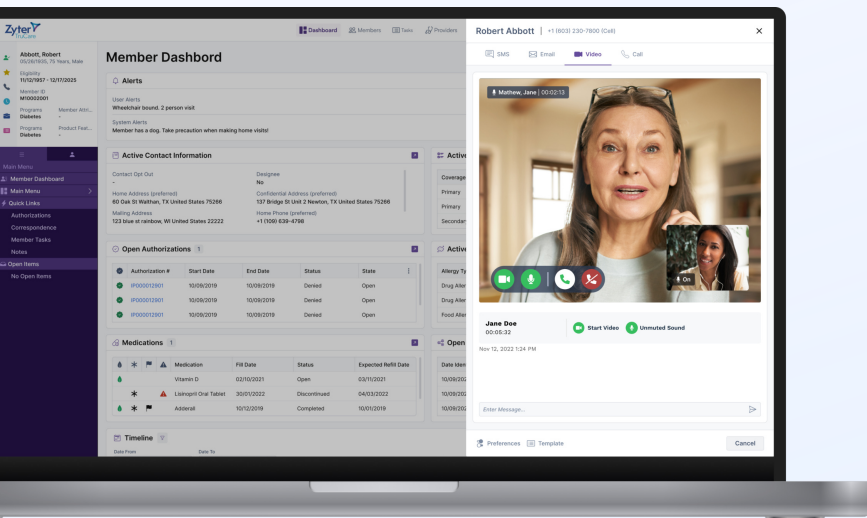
Zyter TruCare

Dashboard Members Tasks Providers

Abbott, Robert
05/26/1955, 75 Years, Male

Eligibility
11/12/1957 - 12/17/2025

Member ID
M10002001

Programs Member Attri...
Diabetes -

Programs Product Feat...
Diabetes -

Main Menu
Member Dashboard
Main Menu
Quick Links
Authorizations
Correspondence
Member Tasks
Notes
Open Items
No Open Items

Member Dashboard

Alerts

User Alerts
Wheelchair bound. 2 person visit

System Alerts
Member has a dog. Take precaution when making home visits!

Active Contact Information

Contact Opt Out
-

Designee
No

Home Address (preferred)
60 Oak St Walthan, TX United States 75266

Confidential Address (preferred)
137 Bridge St Unit 2 Newton, TX United States 75266

Mailing Address
123 blue st rainbow, WI United States 22222

Home Phone (preferred)
+1 (109) 639-4798

Open Authorizations 1

| Authorization # | Start Date | End Date | Status | State |
|---|---|---|---|---|
| IP000012901 | 10/09/2019 | 10/09/2019 | Denied | Open |
| IP000012901 | 10/09/2019 | 10/09/2019 | Denied | Open |
| IP000012901 | 10/09/2019 | 10/09/2019 | Denied | Open |

Medications 1

| Medication | Fill Date | Status | Expected Refill Date |
|---|---|---|---|
| Vitamin D | 02/10/2021 | Open | 03/11/2021 |
| Lisinopril Oral Tablet | 30/01/2022 | Discontinued | 04/03/2022 |
| Adderall | 10/12/2019 | Completed | 10/01/2019 |

Timeline
Date From Date To

Active
Coverage
Primary
Primary
Secondar

Active
Allergy Ty
Drug Aller
Drug Aller
Food Aller

Open
Date Iden
10/09/202
10/09/202
10/09/202

Robert Abbott | +1 (603) 230-7800 (Cell)

SMS Email Video Call

Mathew, Jane | 00:02:13

On

Jane Doe
00:05:32

Start Video Unmuted Sound

Nov 12, 2022 1:24 PM

Enter Message...

Preferences Template

Cancel